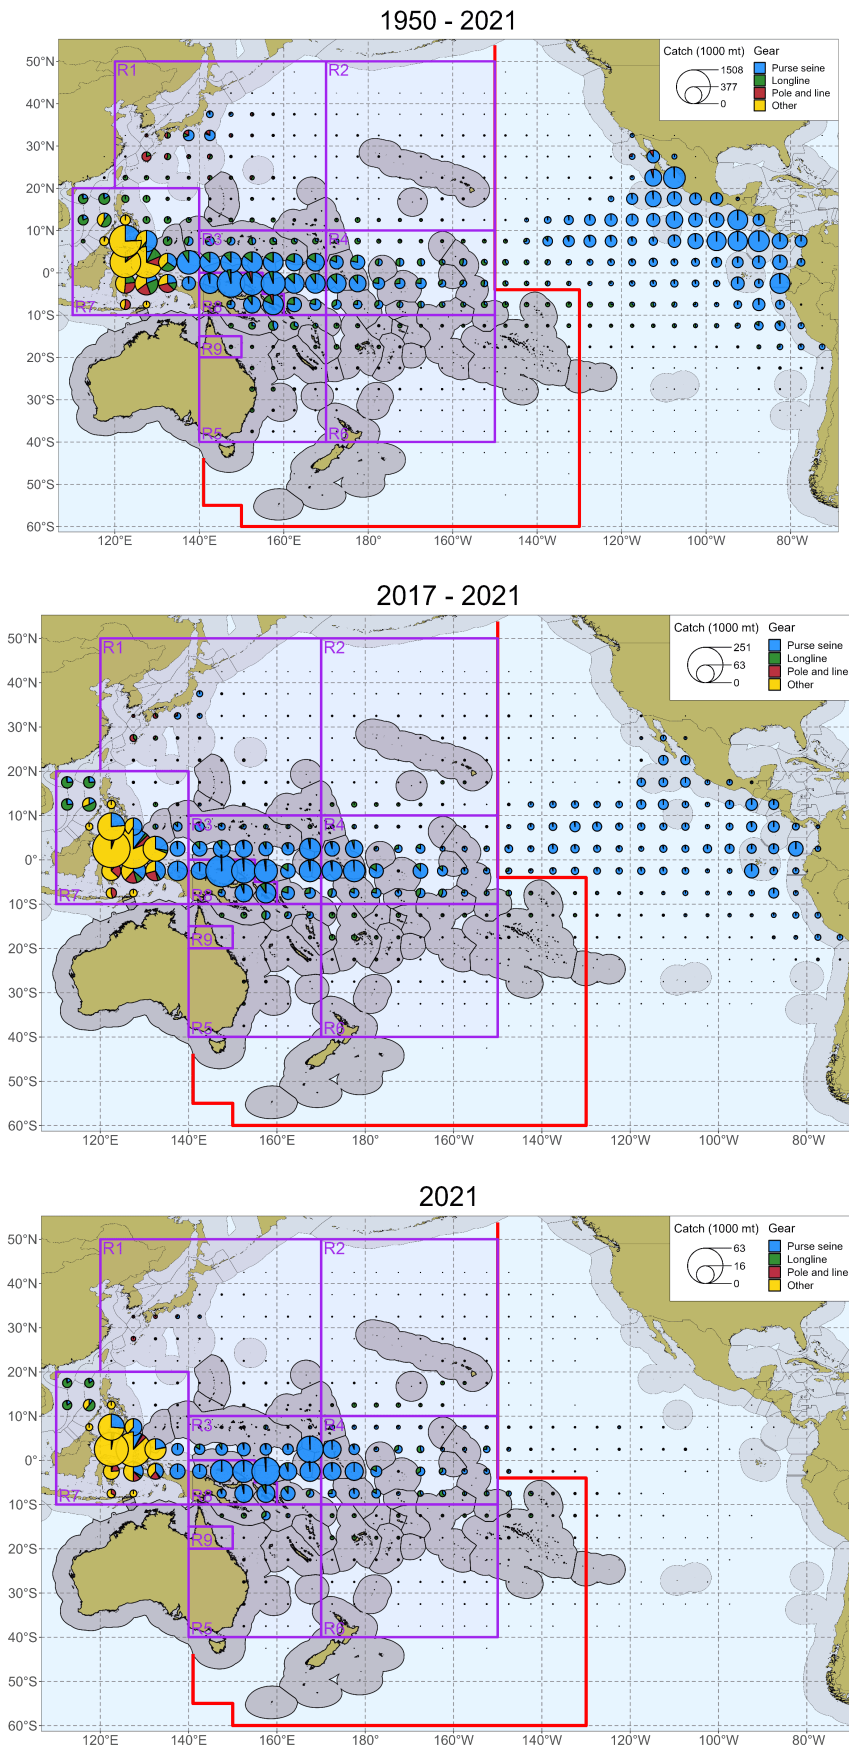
1950 - 2021

Catch (1000 mt)
1508
377
0
Gear
Purse seine
Longline
Pole and line
Other

R1
R2
R3
R4
R7
R8
R9
R5
R6

50°N
40°N
30°N
20°N
10°N
0°
10°S
20°S
30°S
40°S
50°S
60°S

120°E
140°E
160°E
180°
160°W
140°W
120°W
100°W
80°W

2017 - 2021

Catch (1000 mt)
251
63
0
Gear
Purse seine
Longline
Pole and line
Other

R1
R2
R3
R4
R7
R8
R9
R5
R6

50°N
40°N
30°N
20°N
10°N
0°
10°S
20°S
30°S
40°S
50°S
60°S

120°E
140°E
160°E
180°
160°W
140°W
120°W
100°W
80°W

2021

Catch (1000 mt)
63
16
0
Gear
Purse seine
Longline
Pole and line
Other

R1
R2
R3
R4
R7
R8
R9
R5
R6

50°N
40°N
30°N
20°N
10°N
0°
10°S
20°S
30°S
40°S
50°S
60°S

120°E
140°E
160°E
180°
160°W
140°W
120°W
100°W
80°W